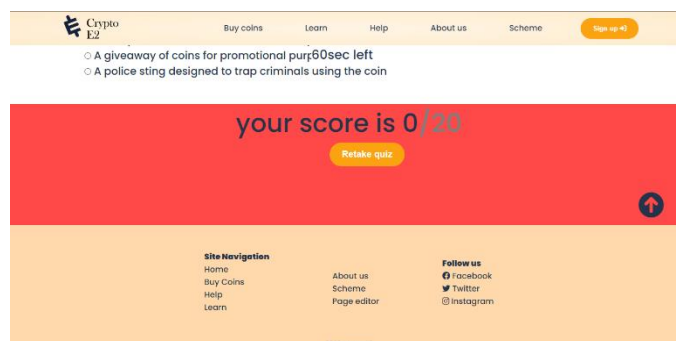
Crypto E2

Buy coins Learn Help About us Scheme Sign up

A giveaway of coins for promotional purp 60sec left

A police sting designed to trap criminals using the coin

your score is 0/20

Retake quiz

Site Navigation
Home
Buy Coins
Help
Learn

About us
Scheme
Page editor

Follow us
Facebook
Twitter
Instagram